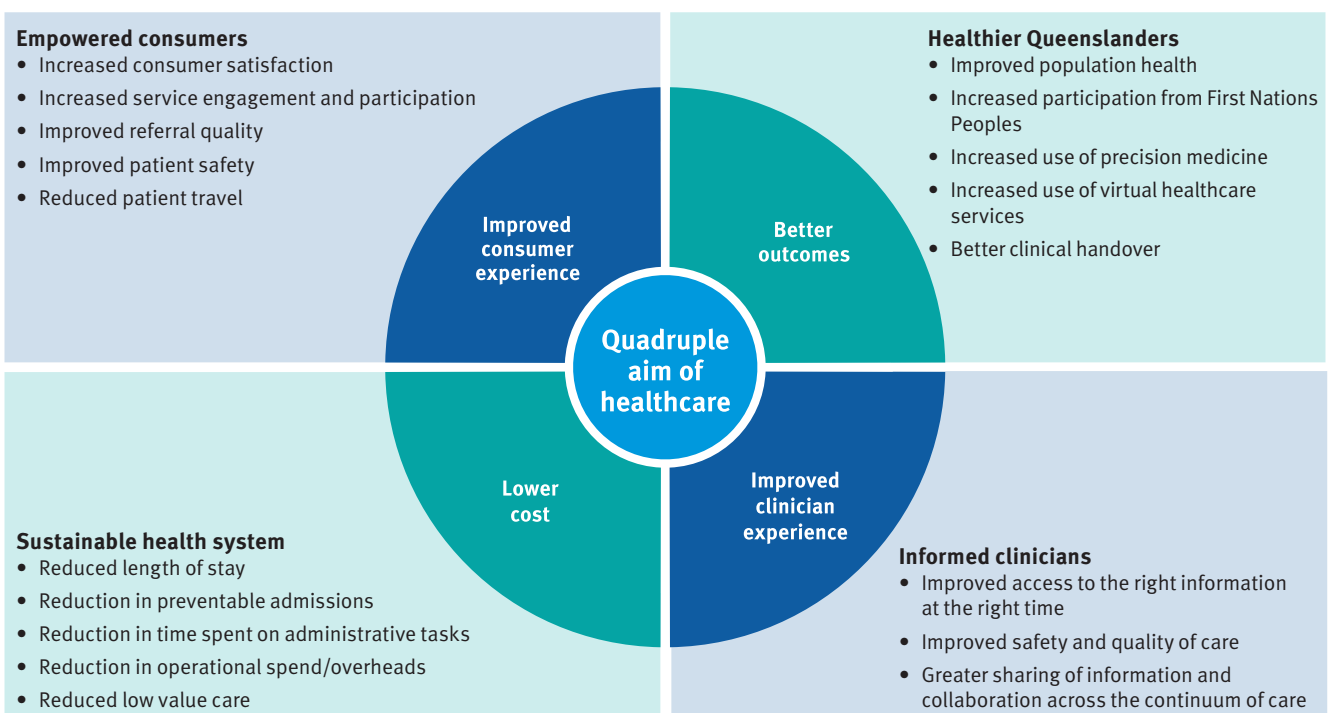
**Empowered consumers**
- Increased consumer satisfaction
- Increased service engagement and participation
- Improved referral quality
- Improved patient safety
- Reduced patient travel

**Healthier Queenslanders**
- Improved population health
- Increased participation from First Nations Peoples
- Increased use of precision medicine
- Increased use of virtual healthcare services
- Better clinical handover

Improved consumer experience

Better outcomes

Quadruple aim of healthcare

Lower cost

Improved clinician experience

**Sustainable health system**
- Reduced length of stay
- Reduction in preventable admissions
- Reduction in time spent on administrative tasks
- Reduction in operational spend/overheads
- Reduced low value care

**Informed clinicians**
- Improved access to the right information at the right time
- Improved safety and quality of care
- Greater sharing of information and collaboration across the continuum of care